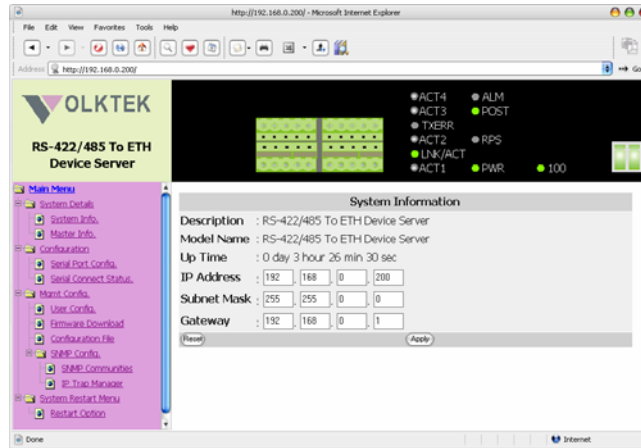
http://192.168.0.200/ - Microsoft Internet Explorer

File Edit View Favorites Tools Help

Address http://192.168.0.200/

Go

VOLKTEK

RS-422/485 To ETH Device Server

ACT4
ACT3
TXERR
ACT2
LNK/ACT
ACT1
ALM
POST
RPS
PWR
100

Main Menu
System Details
System Info.
Master Info.
Configuration
Serial Port Config.
Serial Connect Status.
Mgmt Config.
User Config.
Firmware Download
Configuration File
SNMP Config.
SNMP Communities
IP Trap Manager
System Restart Menu
Restart Option

System Information

| | |
|---|---|
| Description | : RS-422/485 To ETH Device Server |
| Model Name | : RS-422/485 To ETH Device Server |
| Up Time | : 0 day 3 hour 26 min 30 sec |
| IP Address | : 192 . 168 . 0 . 200 |
| Subnet Mask | : 255 . 255 . 0 . 0 |
| Gateway | : 192 . 168 . 0 . 1 |

Reset
Apply

Done
Internet